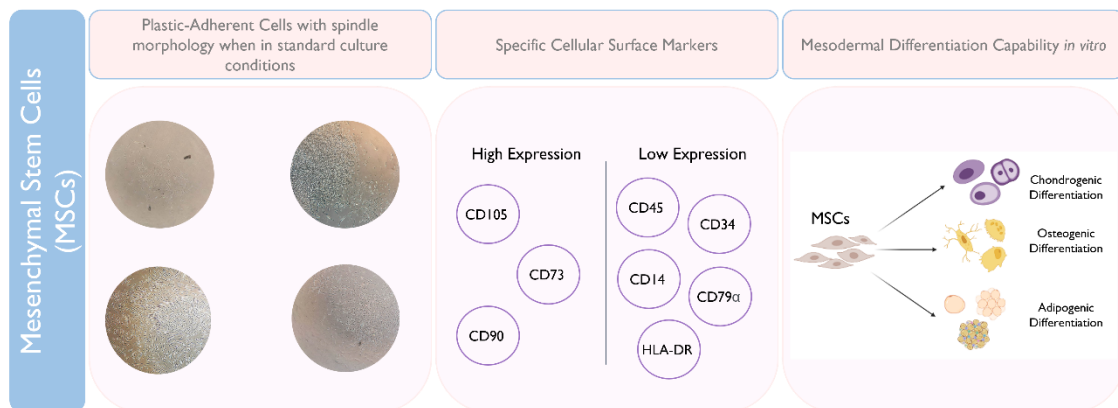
Mesenchymal Stem Cells (MSCs)

Plastic-Adherent Cells with spindle morphology when in standard culture conditions

Specific Cellular Surface Markers

Mesodermal Differentiation Capability *in vitro*

High Expression

CD105

CD73

CD90

Low Expression

CD45

CD34

CD14

CD79α

HLA-DR

MSCs

Chondrogenic Differentiation

Osteogenic Differentiation

Adipogenic Differentiation